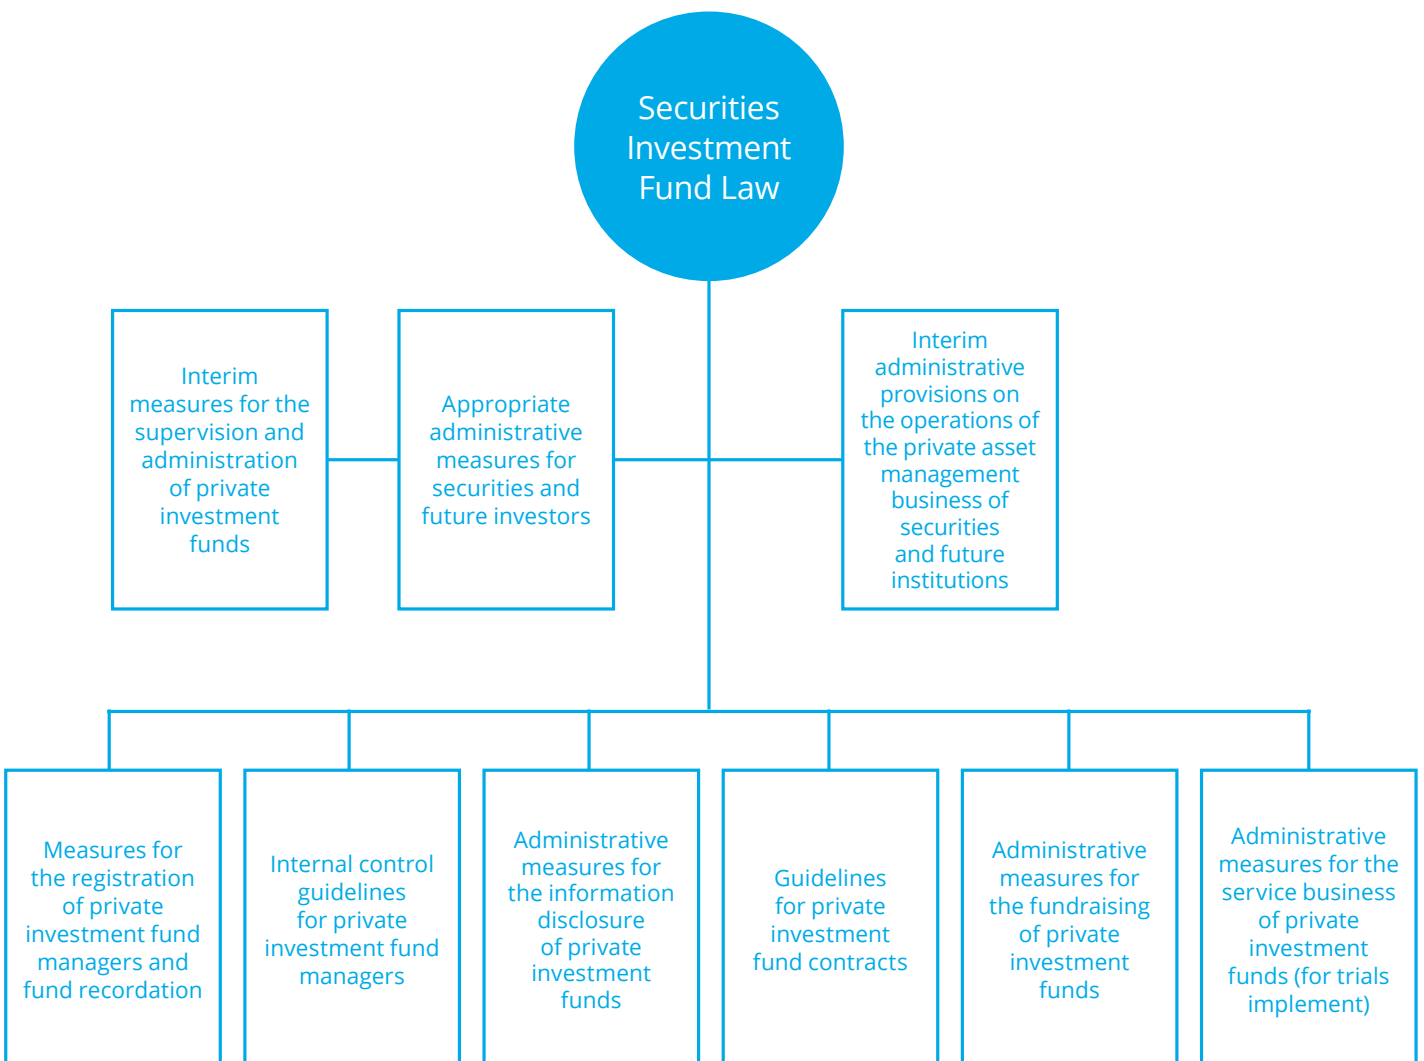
Securities Investment Fund Law

Interim measures for the supervision and administration of private investment funds

Appropriate administrative measures for securities and future investors

Interim administrative provisions on the operations of the private asset management business of securities and future institutions

Measures for the registration of private investment fund managers and fund recordation

Internal control guidelines for private investment fund managers

Administrative measures for the information disclosure of private investment funds

Guidelines for private investment fund contracts

Administrative measures for the fundraising of private investment funds

Administrative measures for the service business of private investment funds (for trials implement)